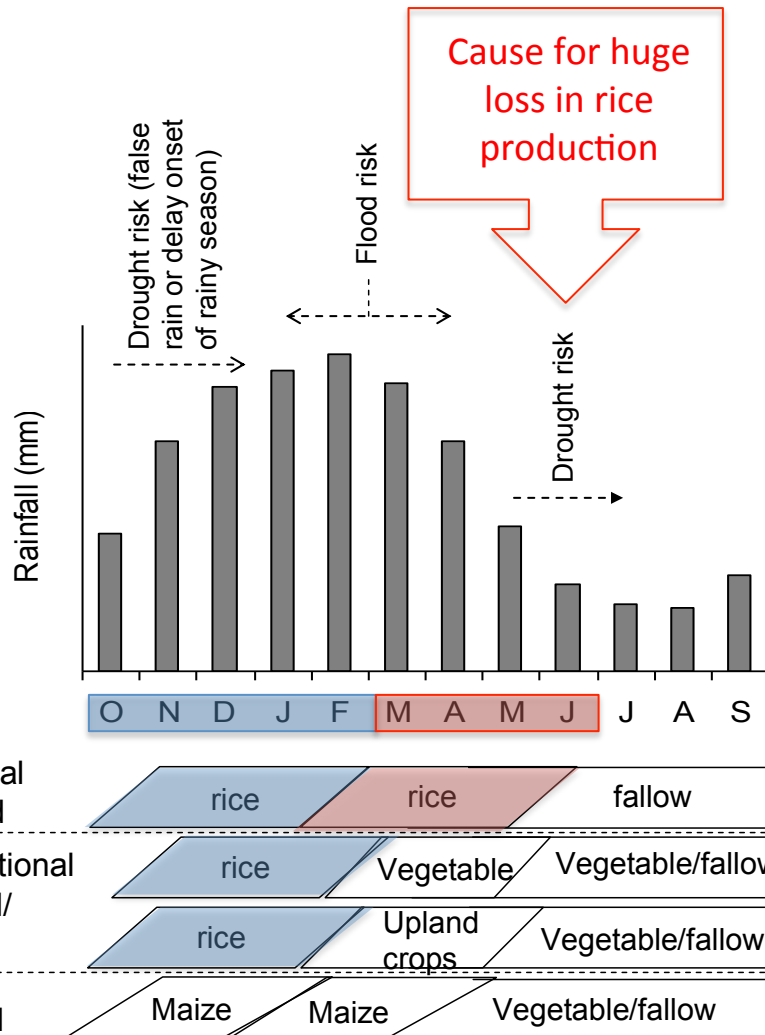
Cause for huge loss in rice production

Drought risk (false rain or delay onset of rainy season)

Flood risk

Drought risk

Rainfall (mm)

O N D J F M A M J J A S

al
l

rice

rice

fallow

tional
/

rice

Vegetable

Vegetable/fallow

rice

Upland crops

Vegetable/fallow

l

Maize

Maize

Vegetable/fallow